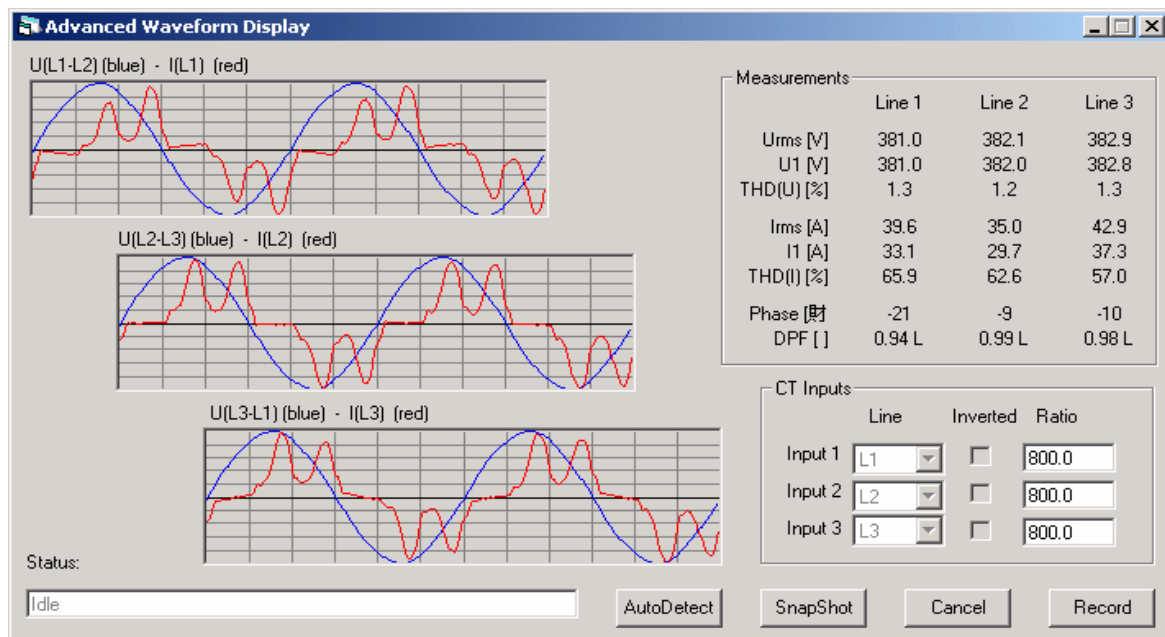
Advanced Waveform Display

U(L1-L2) (blue) - I(L1) (red)

U(L2-L3) (blue) - I(L2) (red)

U(L3-L1) (blue) - I(L3) (red)

Measurements

| | Line 1 | Line 2 | Line 3 |
|---|---|---|---|
| Urms [V] | 381.0 | 382.1 | 382.9 |
| U1 [V] | 381.0 | 382.0 | 382.8 |
| THD(U) [%] | 1.3 | 1.2 | 1.3 |
| Irms [A] | 39.6 | 35.0 | 42.9 |
| I1 [A] | 33.1 | 29.7 | 37.3 |
| THD(I) [%] | 65.9 | 62.6 | 57.0 |
| Phase [財 | -21 | -9 | -10 |
| DPF [ ] | 0.94 L | 0.99 L | 0.98 L |

CT Inputs

| | Line | Inverted | Ratio |
|---|---|---|---|
| Input 1 | L1 | | 800.0 |
| Input 2 | L2 | | 800.0 |
| Input 3 | L3 | | 800.0 |

Status:

Idle

AutoDetect SnapShot Cancel Record